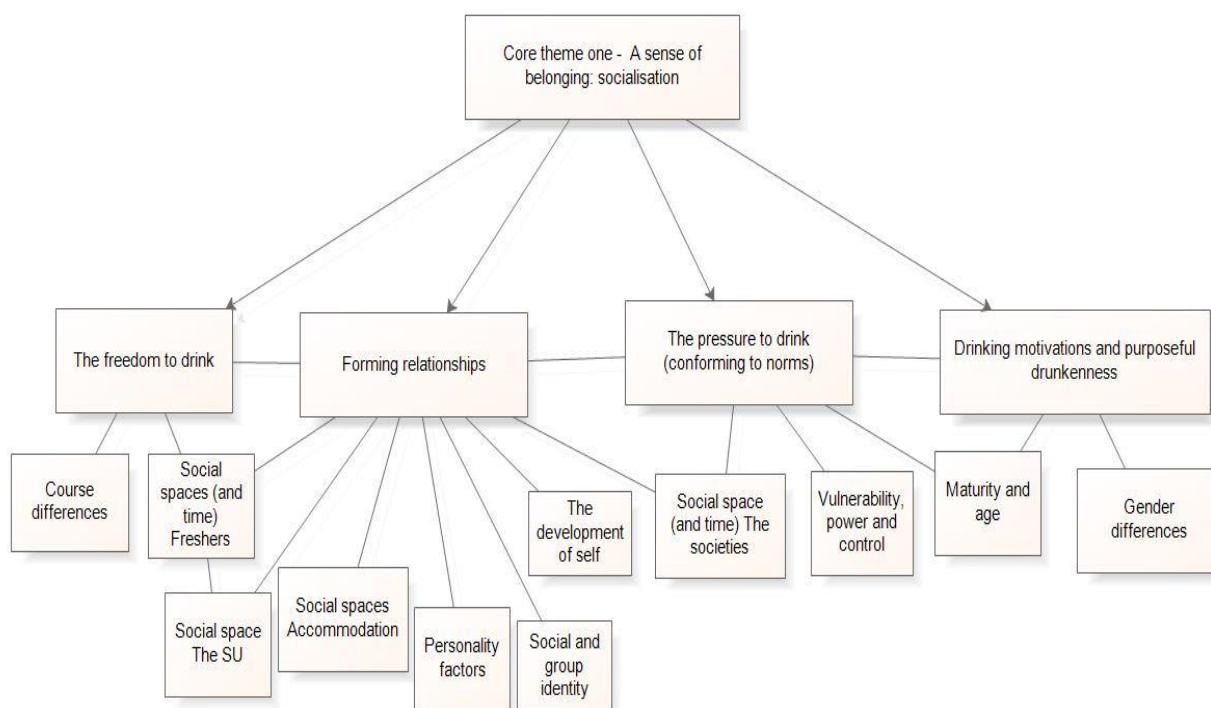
Core theme one - A sense of belonging: socialisation

The freedom to drink

Forming relationships

The pressure to drink (conforming to norms)

Drinking motivations and purposeful drunkenness

Course differences

Social spaces (and time) Freshers

The development of self

Social space (and time) The societies

Vulnerability, power and control

Maturity and age

Gender differences

Social space The SU

Social spaces Accommodation

Personality factors

Social and group identity